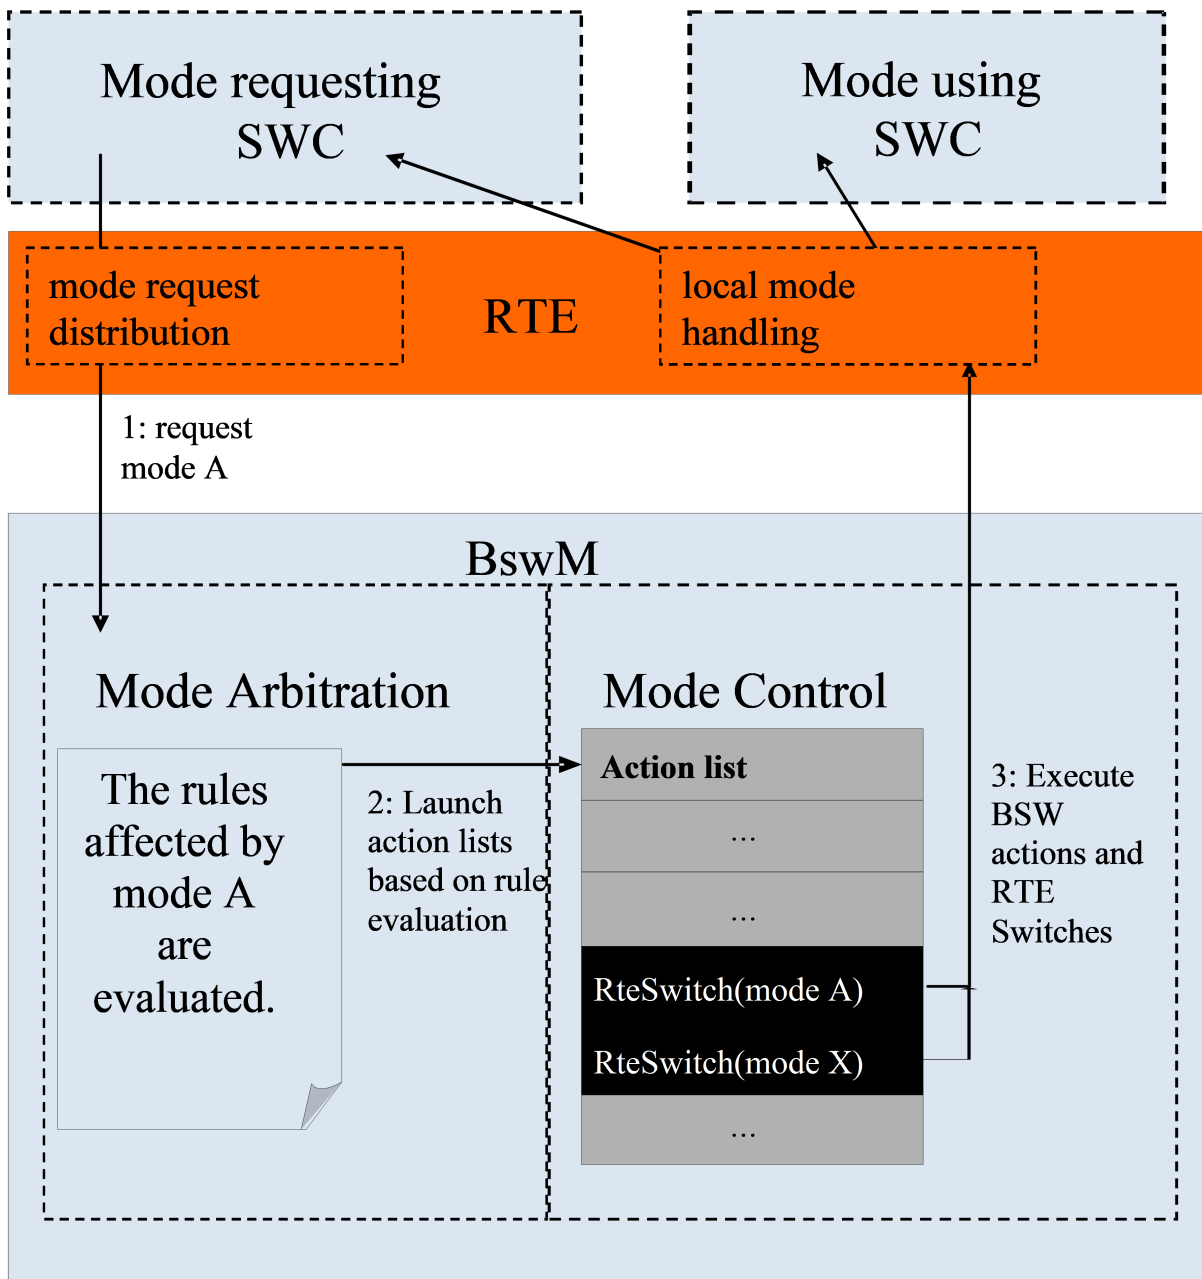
Mode requesting SWC

Mode using SWC

mode request distribution

RTE

local mode handling

1: request mode A

BswM

Mode Arbitration

The rules affected by mode A are evaluated.

2: Launch action lists based on rule evaluation

Mode Control

Action list

...

...

RteSwitch(mode A)

RteSwitch(mode X)

...

3: Execute BSW actions and RTE Switches